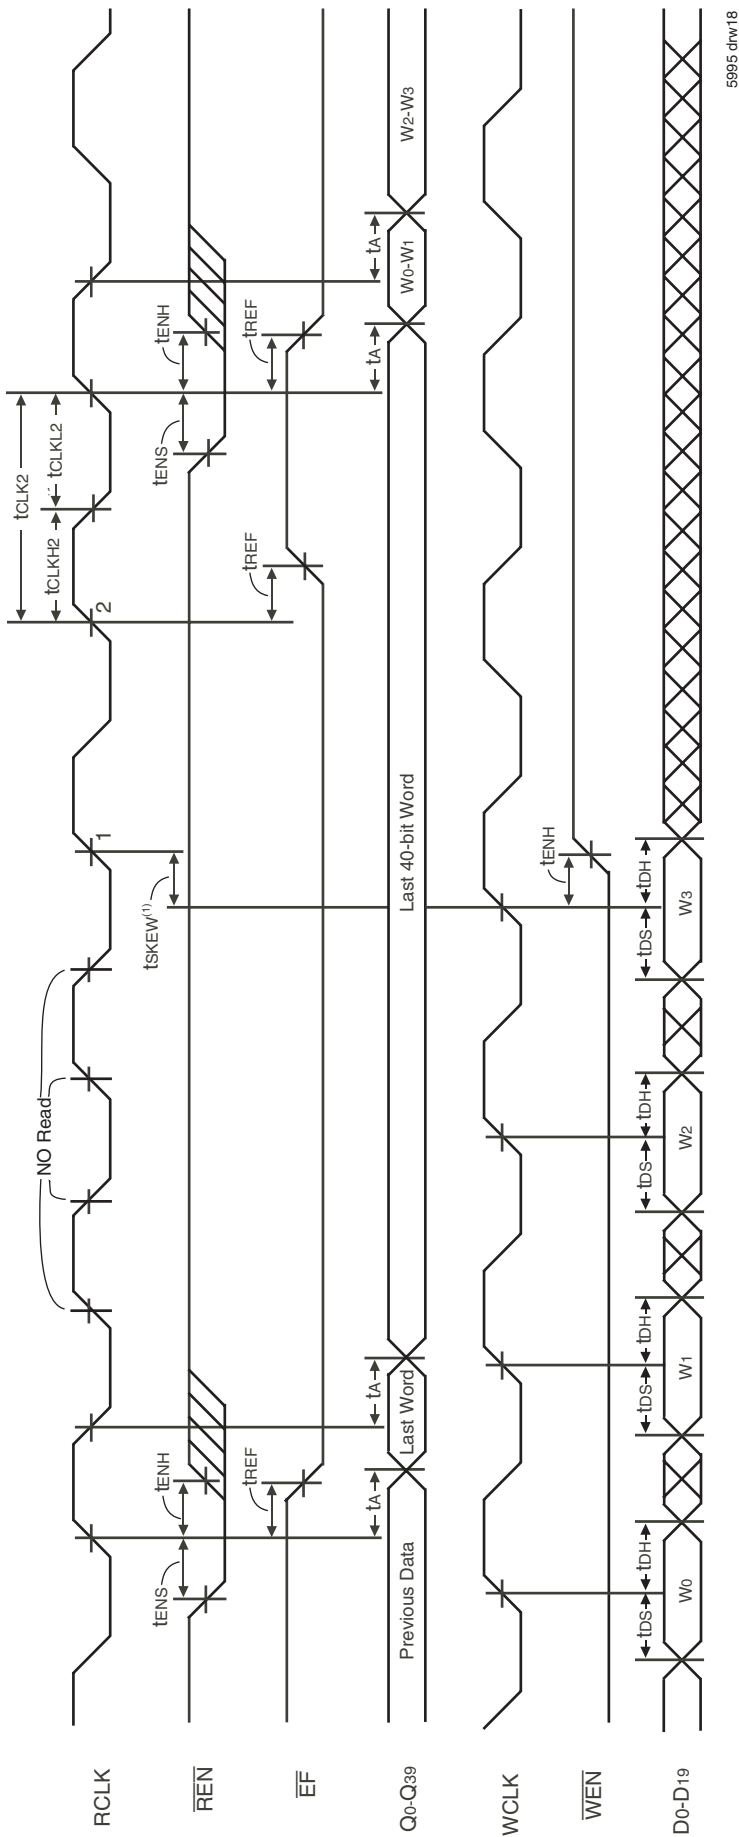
RCLK

$\overline{REN}$

$\overline{EF}$

Q0-Q39

WCLK

$\overline{WEN}$

D0-D19

tENS

tENH

tREF

tA

tA

Previous Data

Last Word

NO Read

tSKEW(1)

1

2

tCLKH2

tCLK2

tCLKL2

tREF

tENS

tENH

tREF

tA

tA

W0-W1

W2-W3

Last 40-bit Word

tENH

tDS

tDH

W0

tDS

tDH

W1

tDS

tDH

W2

tDS

tDH

W3

5995 drw18